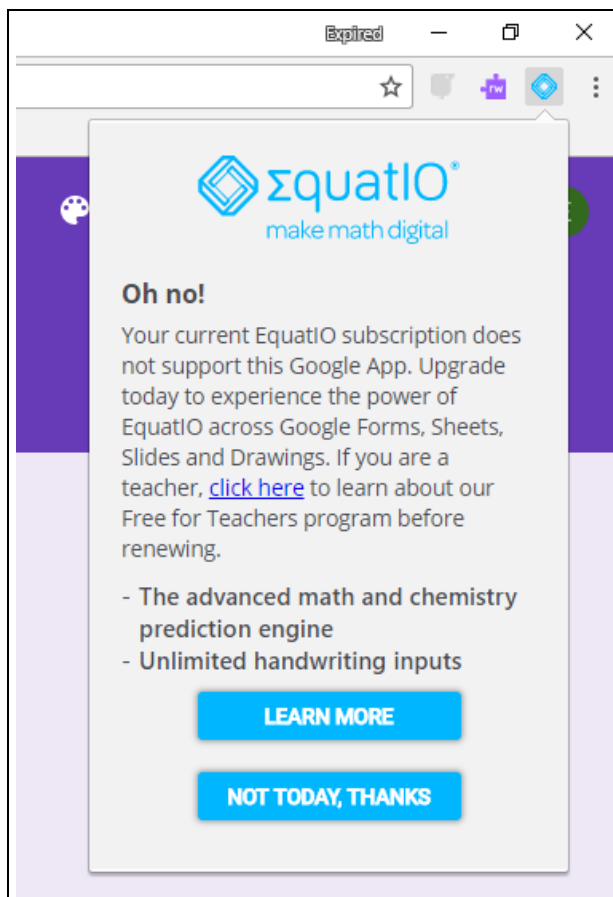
Expired

rw

ΣquatIO®
make math digital

Oh no!

Your current EquatIO subscription does not support this Google App. Upgrade today to experience the power of EquatIO across Google Forms, Sheets, Slides and Drawings. If you are a teacher, click here to learn about our Free for Teachers program before renewing.

- The advanced math and chemistry prediction engine
- Unlimited handwriting inputs

LEARN MORE

NOT TODAY, THANKS